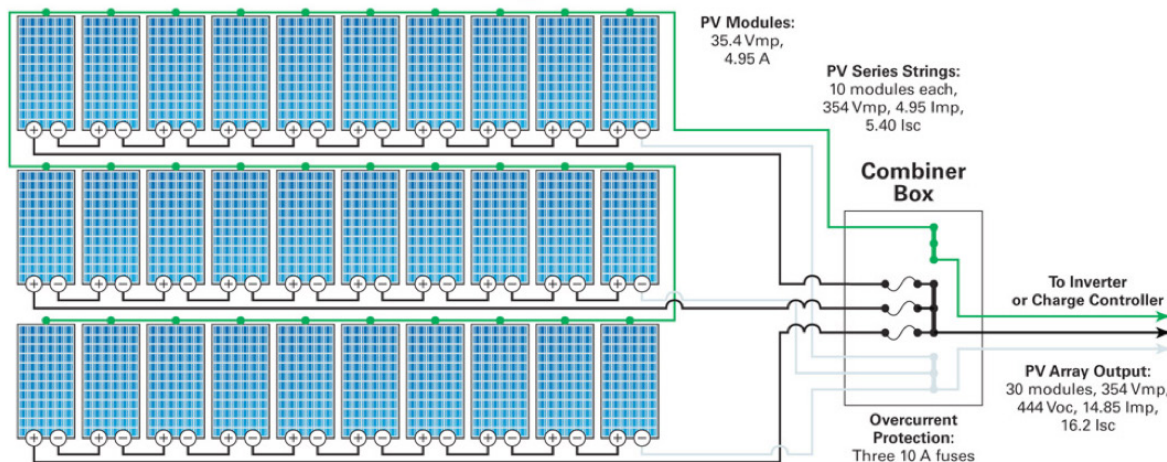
PV Modules:
35.4 Vmp,
4.95 A

PV Series Strings:
10 modules each,
354 Vmp, 4.95 Imp,
5.40 Isc

Combiner Box

To Inverter or Charge Controller

PV Array Output:
30 modules, 354 Vmp,
444 Voc, 14.85 Imp,
16.2 Isc

Overcurrent Protection:
Three 10 A fuses